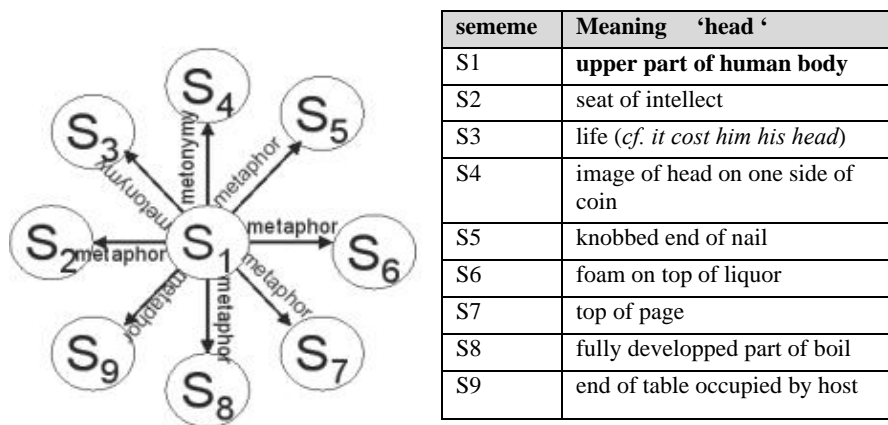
$S_4$

$S_3$ metonymy metonymy $S_5$ metaphor

$S_2$ metaphor $S_1$ metaphor $S_6$

metaphor metaphor metaphor

$S_9$ $S_8$ $S_7$

| sememe | Meaning 'head ' |
|---|---|
| S1 | **upper part of human body** |
| S2 | seat of intellect |
| S3 | life (*cf. it cost him his head*) |
| S4 | image of head on one side of coin |
| S5 | knobbed end of nail |
| S6 | foam on top of liquor |
| S7 | top of page |
| S8 | fully developped part of boil |
| S9 | end of table occupied by host |